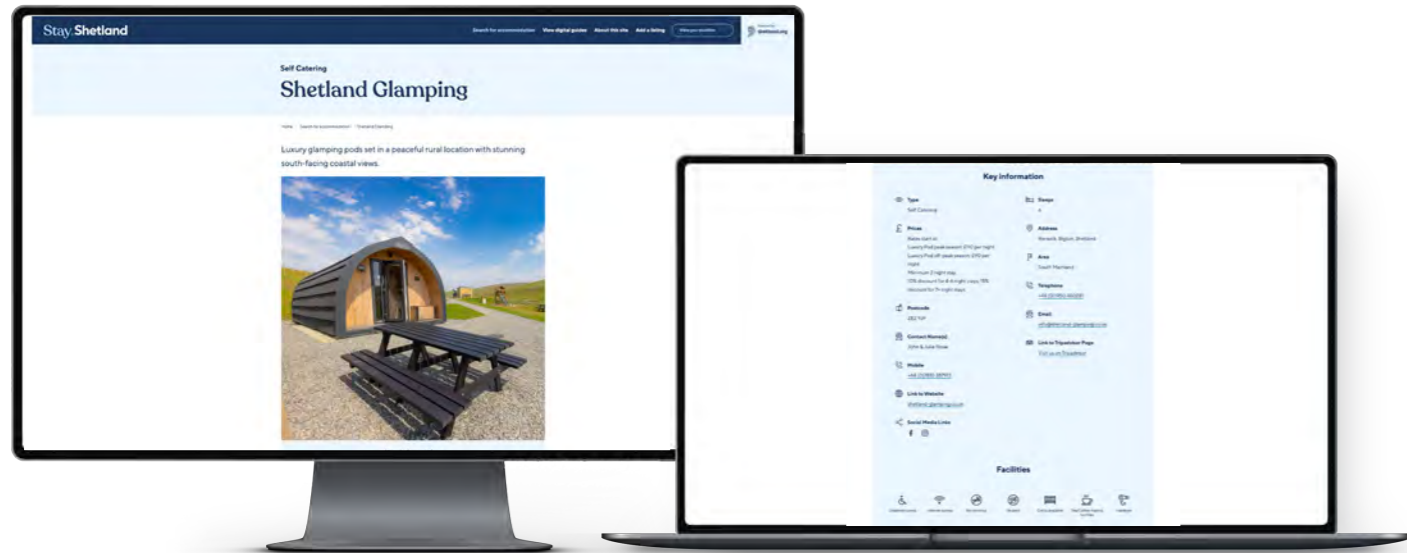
Stay Shetland

Search for accommodation View digital guides About this site Add a listing

Self Catering

Shetland Glamping

Luxury glamping pods set in a peaceful rural location with stunning south-facing coastal views.

Key information

Type
Self Catering

Prices
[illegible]

Postcode
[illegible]

Contact Name(s)
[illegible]

Mobile
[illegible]

Link to Website
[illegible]

Social Media Links

Sleeps
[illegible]

Address
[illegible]

Area
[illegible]

Telephone
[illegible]

Email
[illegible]

Link to Tripadvisor Page
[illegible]

Facilities